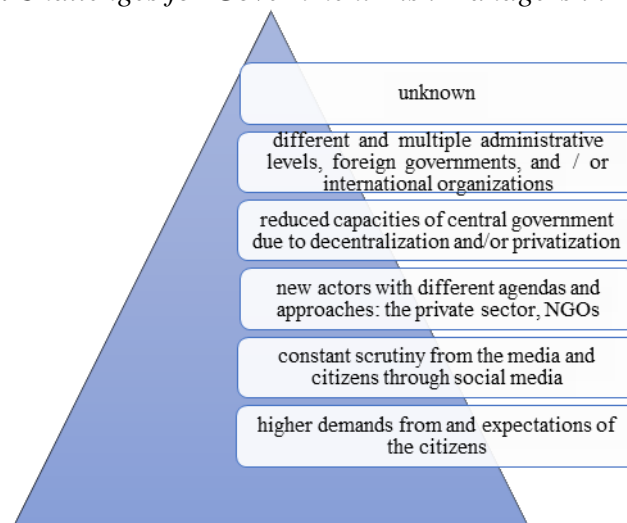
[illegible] Strategies for Government and Managers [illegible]

unknown

different and multiple administrative levels, foreign governments, and / or international organizations

reduced capacities of central government due to decentralization and/or privatization

new actors with different agendas and approaches: the private sector, NGOs

constant scrutiny from the media and citizens through social media

higher demands from and expectations of the citizens